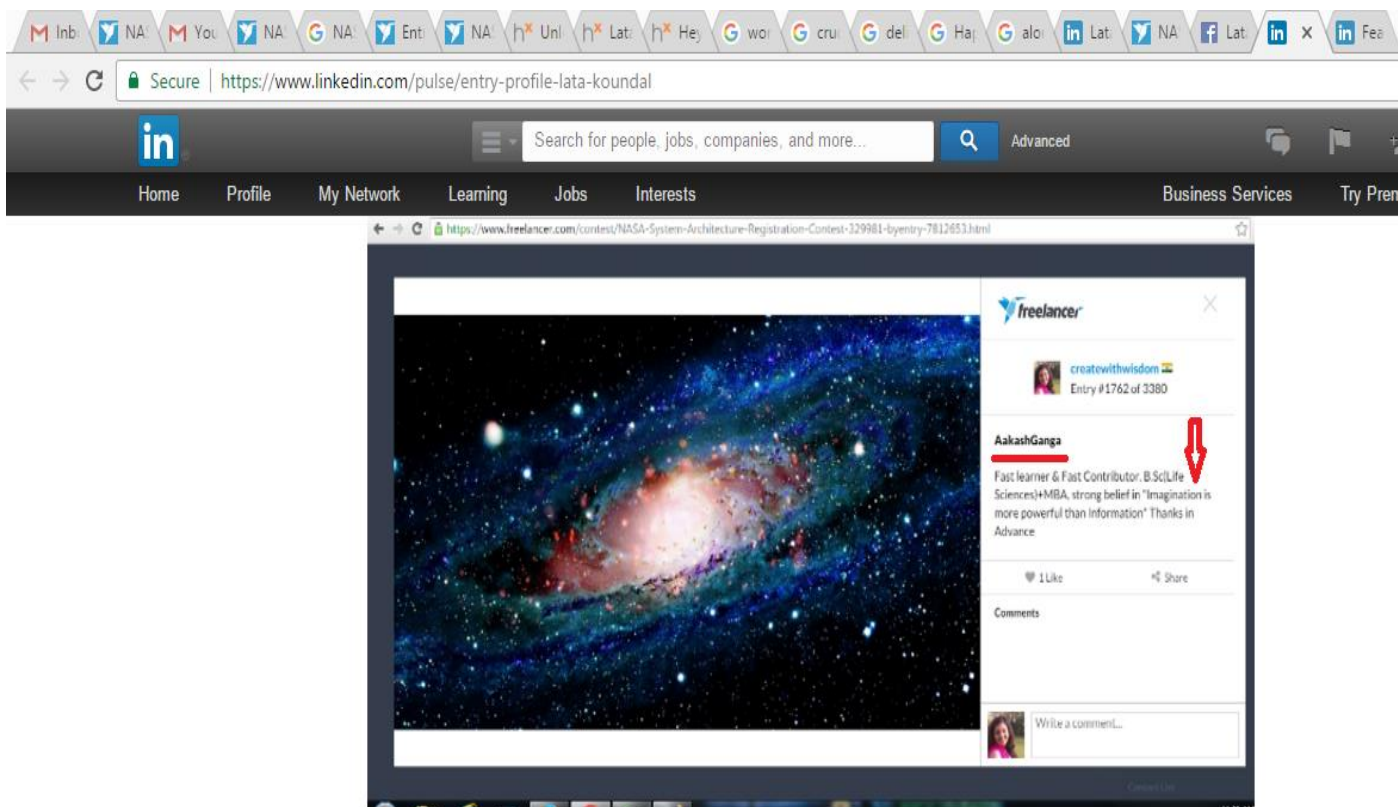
M Inb NA M You NA G NA Ent NA Unl Lat Hey G wor G cru G del G Hap G alo Lat NA Lat × Fea

Secure | https://www.linkedin.com/pulse/entry-profile-lata-koundal

in

Search for people, jobs, companies, and more...

Advanced

Home Profile My Network Learning Jobs Interests Business Services Try Pren

https://www.freelancer.com/contest/NASA-System-Architecture-Registration-Contest-329981-byentry-7812653.html

freelancer

createwithwisdom

Entry #1762 of 3380

AakashGanga

Fast learner & Fast Contributor. B.Sc(Life Sciences)+MBA, strong belief in "Imagination is more powerful than Information" Thanks in Advance

1 Like

Share

Comments

Write a comment...